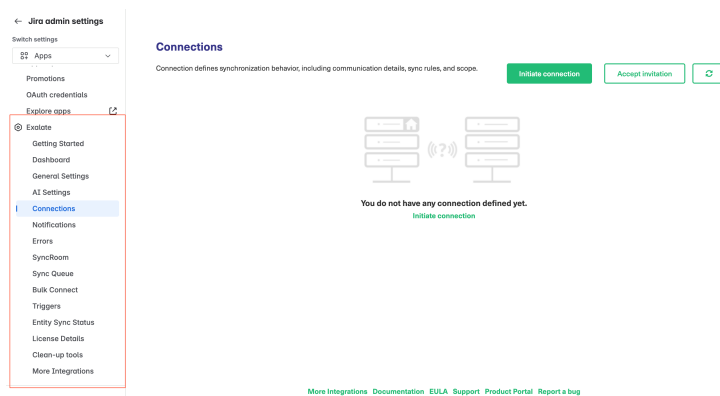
← Jira admin settings

Switch settings

Apps

Promotions

OAuth credentials

Explore apps

Exalate

Getting Started

Dashboard

General Settings

AI Settings

Connections

Notifications

Errors

SyncRoom

Sync Queue

Bulk Connect

Triggers

Entity Sync Status

License Details

Clean-up tools

More Integrations

Connections

Connection defines synchronization behavior, including communication details, sync rules, and scope.

Initiate connection

Accept invitation

You do not have any connection defined yet.

Initiate connection

More Integrations Documentation EULA Support Product Portal Report a bug